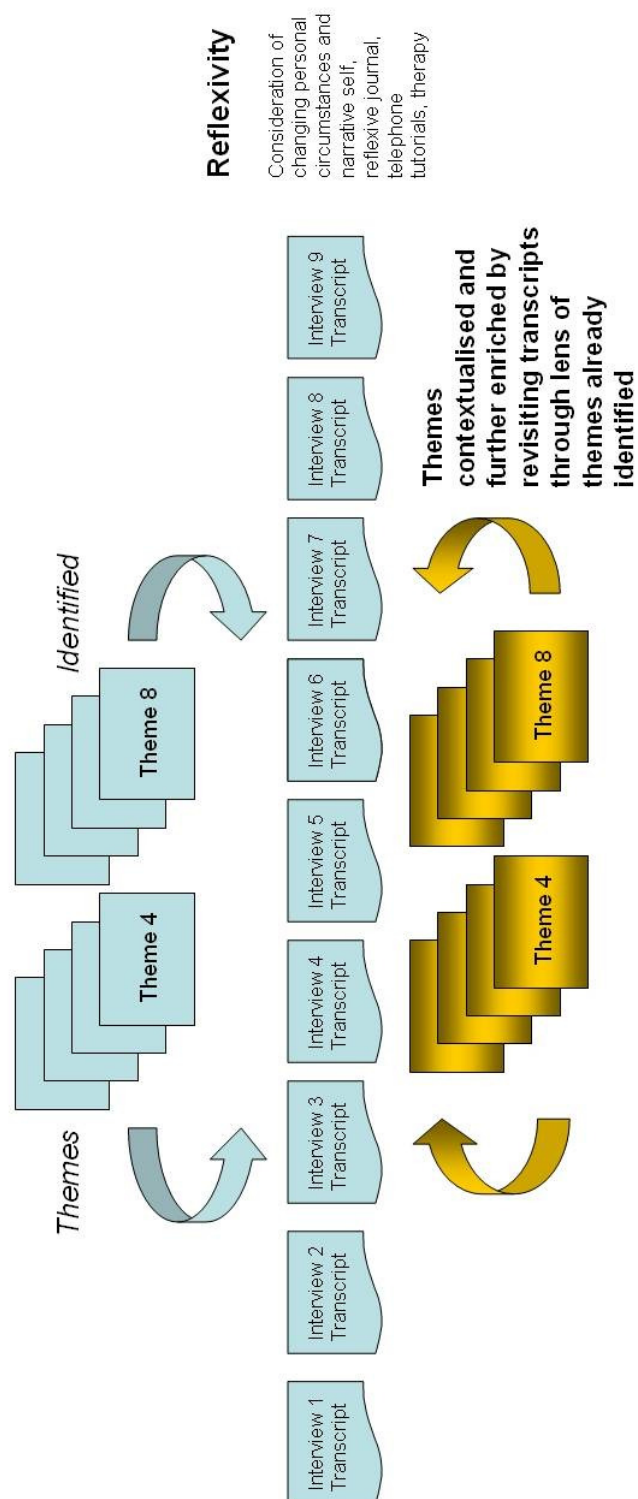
Themes Identified

Theme 4

Theme 8

Interview 1 Transcript

Interview 2 Transcript

Interview 3 Transcript

Interview 4 Transcript

Interview 5 Transcript

Interview 6 Transcript

Interview 7 Transcript

Interview 8 Transcript

Interview 9 Transcript

Theme 4

Theme 8

Themes contextualised and further enriched by revisiting transcripts through lens of themes already identified

Reflexivity

Consideration of changing personal circumstances and narrative self, reflexive journal, telephone tutorials, therapy